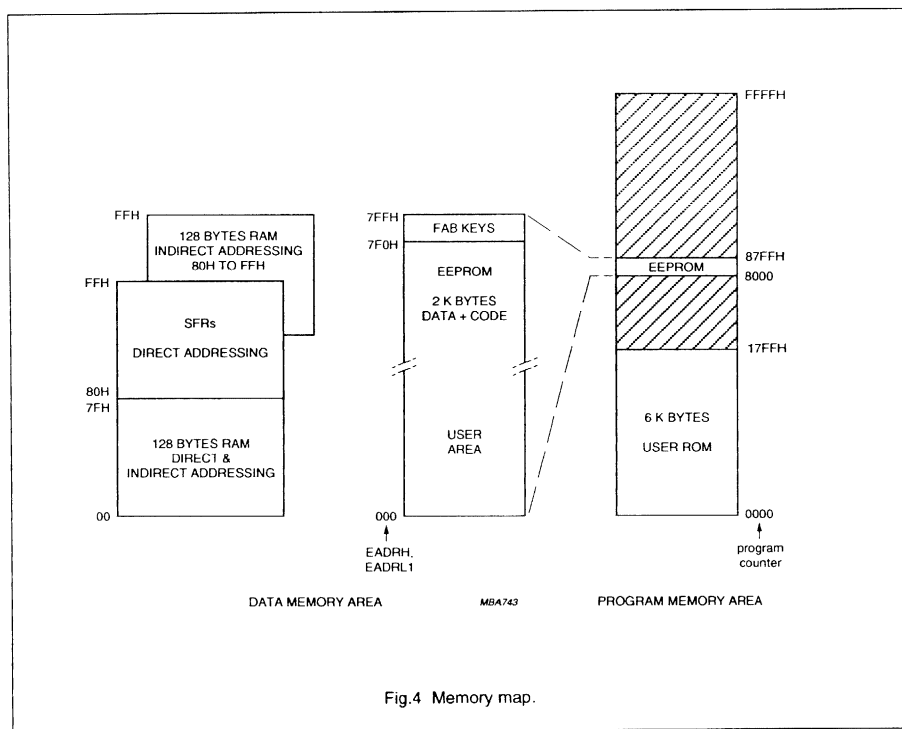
FFH
128 BYTES RAM
INDIRECT ADDRESSING
80H TO FFH

FFH
SFRs
DIRECT ADDRESSING

80H
7FH
128 BYTES RAM
DIRECT &
INDIRECT ADDRESSING

00

7FFH
FAB KEYS
7F0H
EEPROM
2 K BYTES
DATA + CODE

USER
AREA

000
EADRH,
EADRL1

FFFFH
87FFH
EEPROM
8000
17FFH
6 K BYTES
USER ROM
0000
program
counter

DATA MEMORY AREA

MBA743

PROGRAM MEMORY AREA

Fig.4 Memory map.